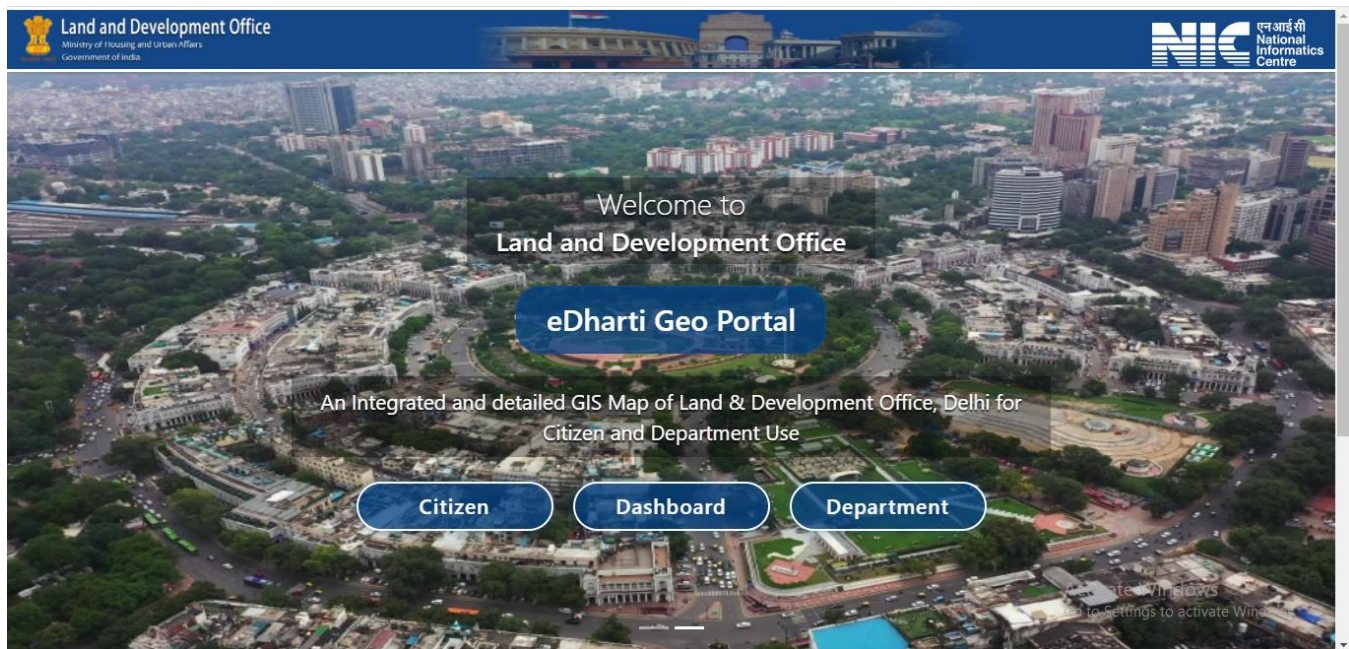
Land and Development Office
Ministry of Housing and Urban Affairs
Government of India

NIC एनआईसी National Informatics Centre

Welcome to
Land and Development Office

eDharti Geo Portal

An Integrated and detailed GIS Map of Land & Development Office, Delhi for Citizen and Department Use

Citizen
Dashboard
Department

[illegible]te Windows
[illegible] to Settings to activate Win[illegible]